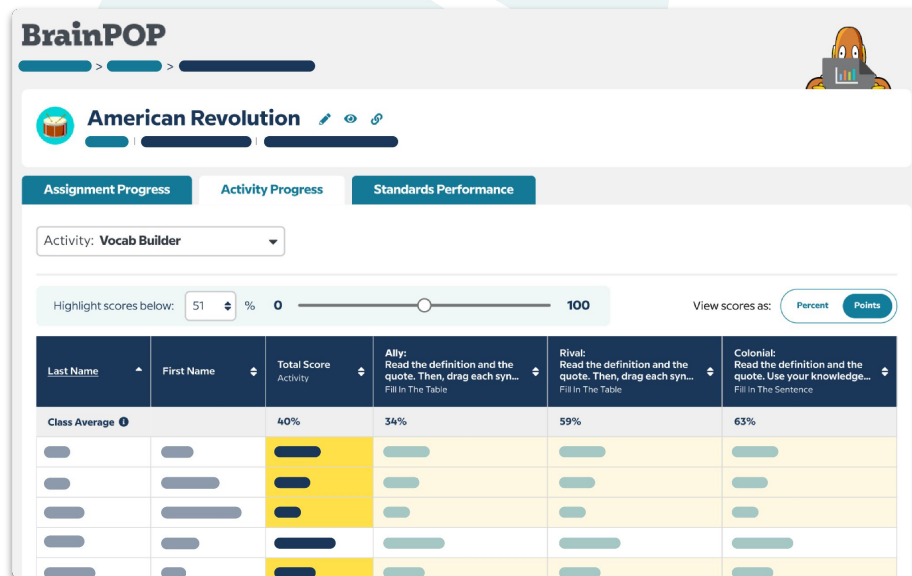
BrainPOP

American Revolution

Assignment Progress | Activity Progress | Standards Performance

Activity: Vocab Builder

Highlight scores below: 51 % 0 100

View scores as: Percent Points

| Last Name | First Name | Total Score Activity | Ally: Read the definition and the quote. Then, drag each syn... Fill In The Table | Rival: Read the definition and the quote. Then, drag each syn... Fill In The Table | Colonial: Read the definition and the quote. Use your knowledge... Fill In The Sentence |
|---|---|---|---|---|---|
| Class Average | | 40% | 34% | 59% | 63% |